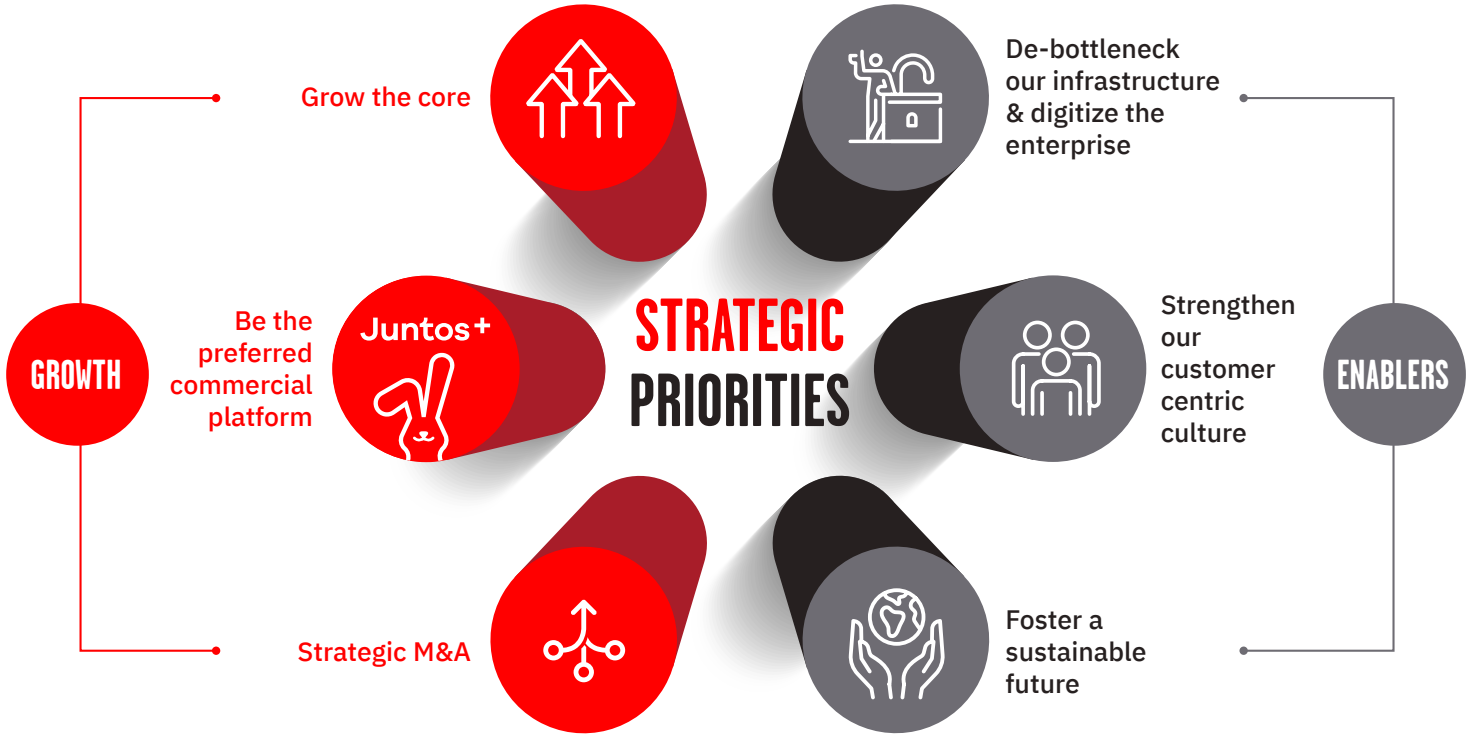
STRATEGIC PRIORITIES

GROWTH

Grow the core

Be the preferred commercial platform

Juntos+

Strategic M&A

ENABLERS

De-bottleneck our infrastructure & digitize the enterprise

Strengthen our customer centric culture

Foster a sustainable future